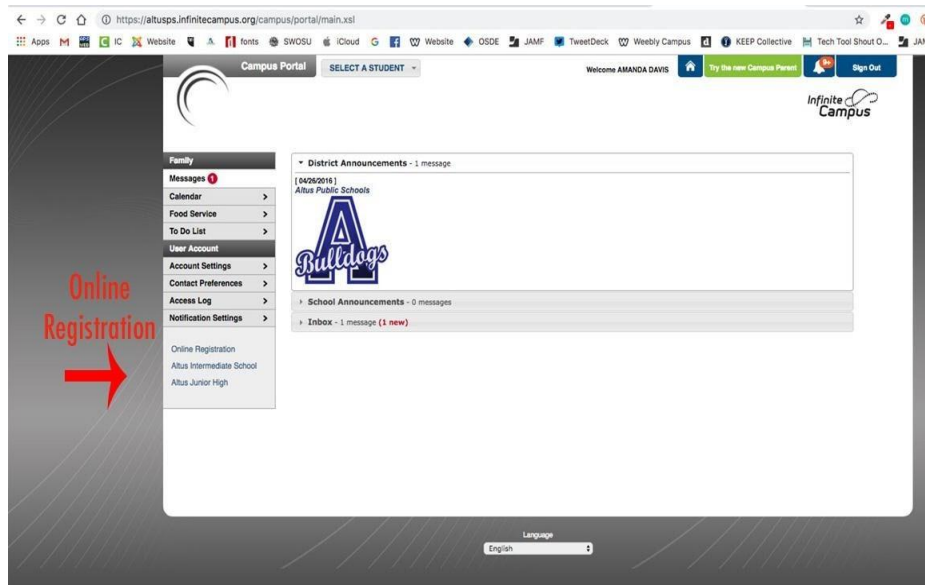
https://altusps.infinitecampus.org/campus/portal/main.xsl

Apps M IC Website fonts SWOSU iCloud G Website OSDE JAMF TweetDeck Weebly Campus KEEP Collective Tech Tool Shout O... JA

Campus Portal SELECT A STUDENT Welcome AMANDA DAVIS Try the new Campus Parent 9+ Sign Out

Infinite Campus

Family
Messages 1
Calendar >
Food Service >
To Do List >
User Account
Account Settings >
Contact Preferences >
Access Log >
Notification Settings >

Online Registration
Altus Intermediate School
Altus Junior High

Online Registration

District Announcements - 1 message
[ 04/26/2016 ]
Altus Public Schools

A
Bulldogs

School Announcements - 0 messages
Inbox - 1 message (1 new)

Language
English